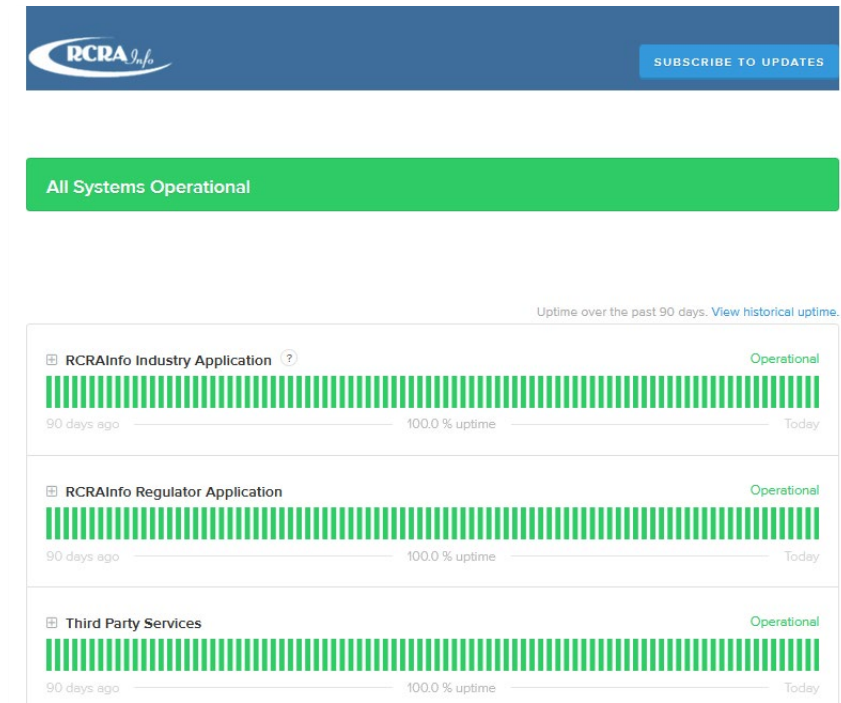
RCRA Info

SUBSCRIBE TO UPDATES

All Systems Operational

Uptime over the past 90 days. View historical uptime.

⊞ RCRAInfo Industry Application ?

Operational

90 days ago

100.0 % uptime

Today

⊞ RCRAInfo Regulator Application

Operational

90 days ago

100.0 % uptime

Today

⊞ Third Party Services

Operational

90 days ago

100.0 % uptime

Today